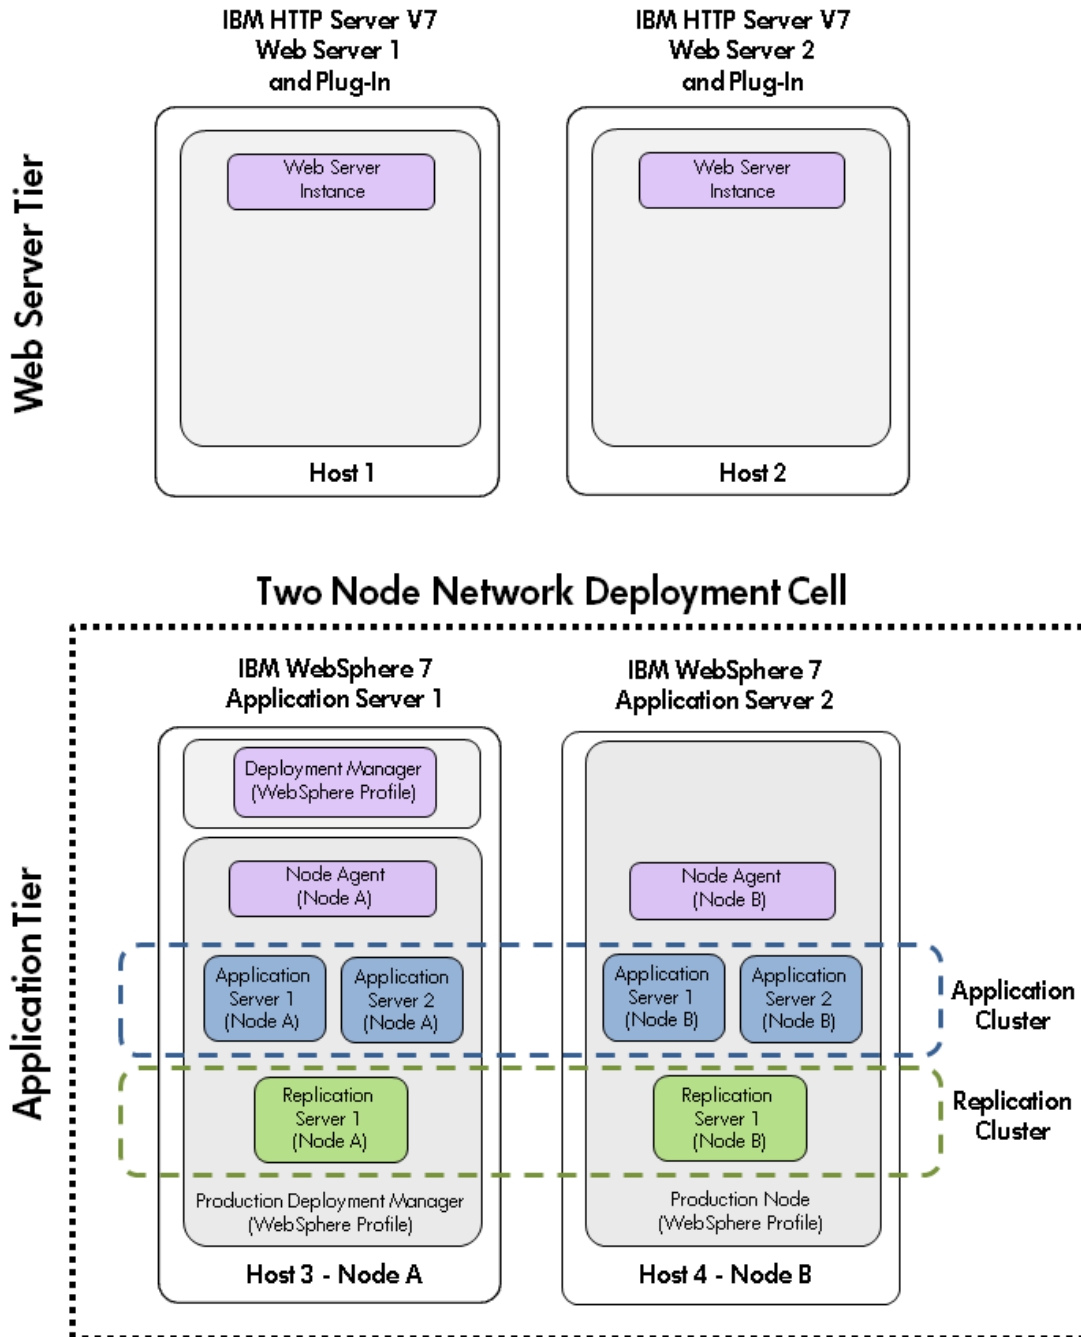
Web Server Tier

IBM HTTP Server V7
Web Server 1
and Plug-In

Web Server Instance

Host 1

IBM HTTP Server V7
Web Server 2
and Plug-In

Web Server Instance

Host 2

Two Node Network Deployment Cell

Application Tier

IBM WebSphere 7
Application Server 1

Deployment Manager (WebSphere Profile)

Node Agent (Node A)

Application Server 1 (Node A)

Application Server 2 (Node A)

Replication Server 1 (Node A)

Production Deployment Manager (WebSphere Profile)

Host 3 - Node A

IBM WebSphere 7
Application Server 2

Node Agent (Node B)

Application Server 1 (Node B)

Application Server 2 (Node B)

Replication Server 1 (Node B)

Production Node (WebSphere Profile)

Host 4 - Node B

Application Cluster

Replication Cluster